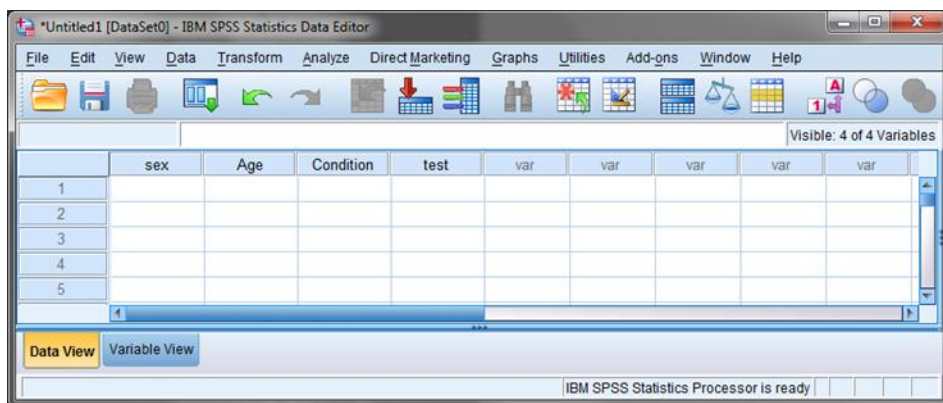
*Untitled1 [DataSet0] - IBM SPSS Statistics Data Editor

File Edit View Data Transform Analyze Direct Marketing Graphs Utilities Add-ons Window Help

Visible: 4 of 4 Variables

| | sex | Age | Condition | test | var | var | var | var | var |
|---|---|---|---|---|---|---|---|---|---|
| 1 | | | | | | | | | |
| 2 | | | | | | | | | |
| 3 | | | | | | | | | |
| 4 | | | | | | | | | |
| 5 | | | | | | | | | |

Data View Variable View

IBM SPSS Statistics Processor is ready